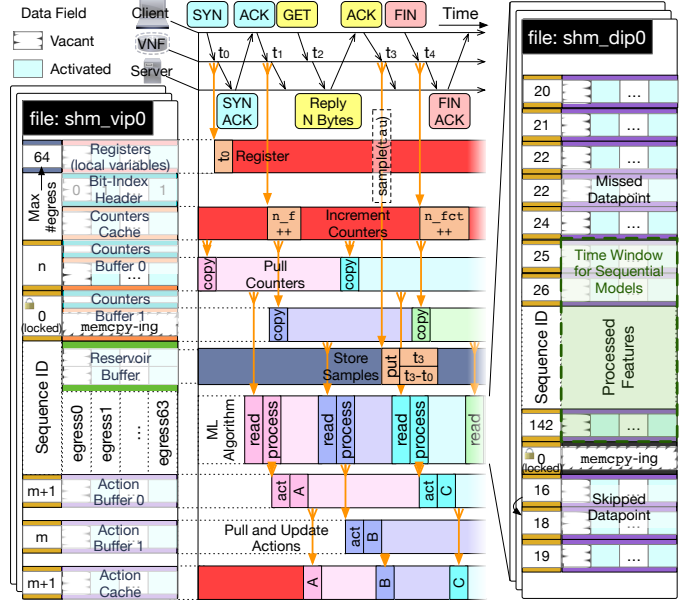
Data Field
Vacant
Activated
Client
VNF
Server
SYN
ACK
GET
ACK
FIN
Time
$t_0$
$t_1$
$t_2$
$t_3$
$t_4$
SYN ACK
Reply N Bytes
sample(tau)
FIN ACK
file: shm_vip0
64
Registers (local variables)
$t_0$
Register
Max #egress
Bit-Index Header
0
1
Counters Cache
n_f ++
Increment Counters
n_fct ++
Counters Buffer 0
n
...
copy
Pull Counters
copy
0 (locked)
Counters Buffer 1
memcpy-ing
copy
copy
Reservoir Buffer
Store Samples
put
$t_3$
$t_3$-$t_0$
Sequence ID
egress0
egress1
...
egress63
ML Algorithm
read
process
read
process
read
process
read
m+1
Action Buffer 0
act
A
act
C
m
Action Buffer 1
Pull and Update Actions
act
B
m+1
Action Cache
A
B
C
file: shm_dip0
20
...
21
...
22
22
Missed Datapoint
24
25
Time Window for Sequential Models
26
Sequence ID
Processed Features
142
...
0 (locked)
memcpy-ing
16
Skipped Datapoint
18
19
...